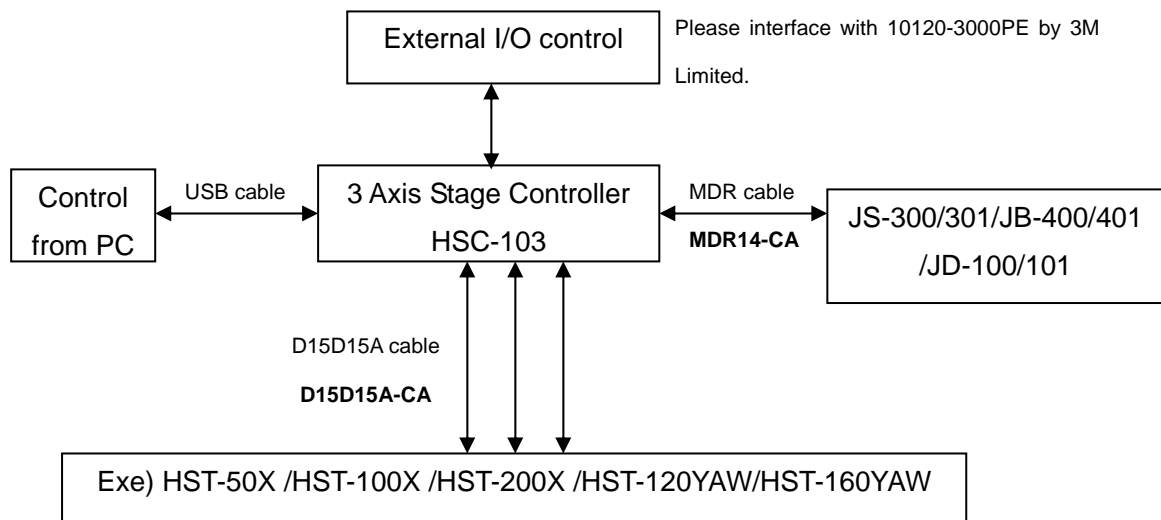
External I/O control

Please interface with 10120-3000PE by 3M Limited.

Control from PC

USB cable

3 Axis Stage Controller HSC-103

MDR cable

MDR14-CA

JS-300/301/JB-400/401 /JD-100/101

D15D15A cable

D15D15A-CA

Exe) HST-50X /HST-100X /HST-200X /HST-120YAW/HST-160YAW